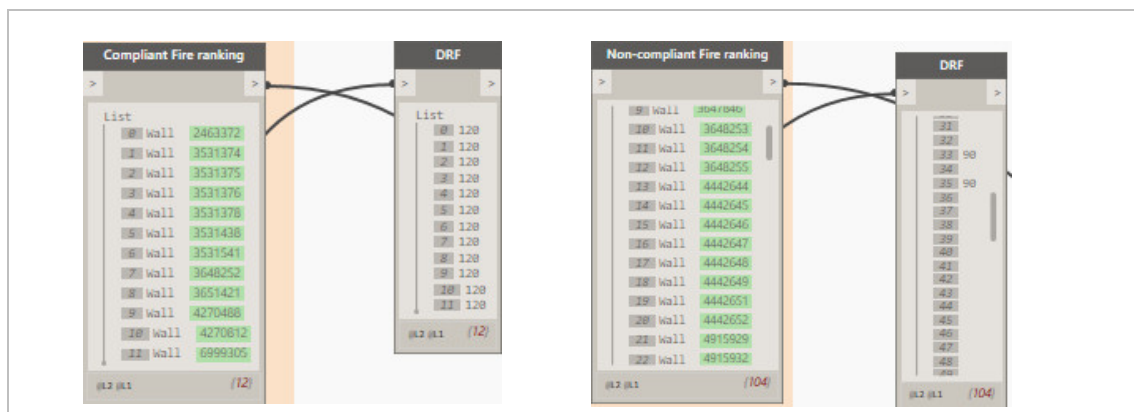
Compliant Fire ranking

>
>

List
0 Wall 2463372
1 Wall 3531374
2 Wall 3531375
3 Wall 3531376
4 Wall 3531378
5 Wall 3531438
6 Wall 3531541
7 Wall 3648252
8 Wall 3651421
9 Wall 4270488
10 Wall 4270812
11 Wall 6999305

@L2 @L1 {12}

DRF

>
>

List
0 120
1 120
2 120
3 120
4 120
5 120
6 120
7 120
8 120
9 120
10 120
11 120

@L2 @L1 {12}

Non-compliant Fire ranking

>
>

9 Wall 3647846
10 Wall 3648253
11 Wall 3648254
12 Wall 3648255
13 Wall 4442644
14 Wall 4442645
15 Wall 4442646
16 Wall 4442647
17 Wall 4442648
18 Wall 4442649
19 Wall 4442651
20 Wall 4442652
21 Wall 4915929
22 Wall 4915932

@L2 @L1 {104}

DRF

>
>

31
32
33 90
34
35 90
36
37
38
39
40
41
42
43
44
45
46
47
48

@L2 @L1 {104}